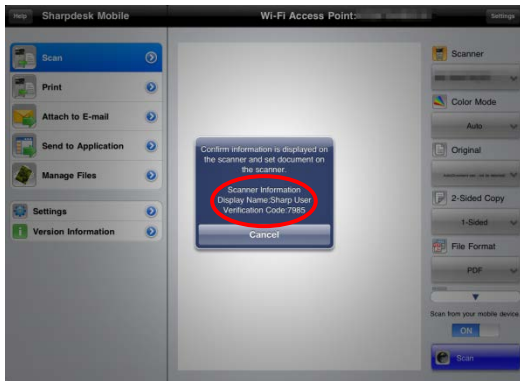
Help Sharpdesk Mobile

Wi-Fi Access Point: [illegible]

Settings

Scan

Print

Attach to E-mail

Send to Application

Manage Files

Settings

Version Information

Confirm information is displayed on the scanner and set document on the scanner.

Scanner Information
Display Name:Sharp User
Verification Code:7985

Cancel

Scanner

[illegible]

Color Mode

Auto

Original

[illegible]

2-Sided Copy

1-Sided

File Format

PDF

Scan from your mobile device

ON

Scan